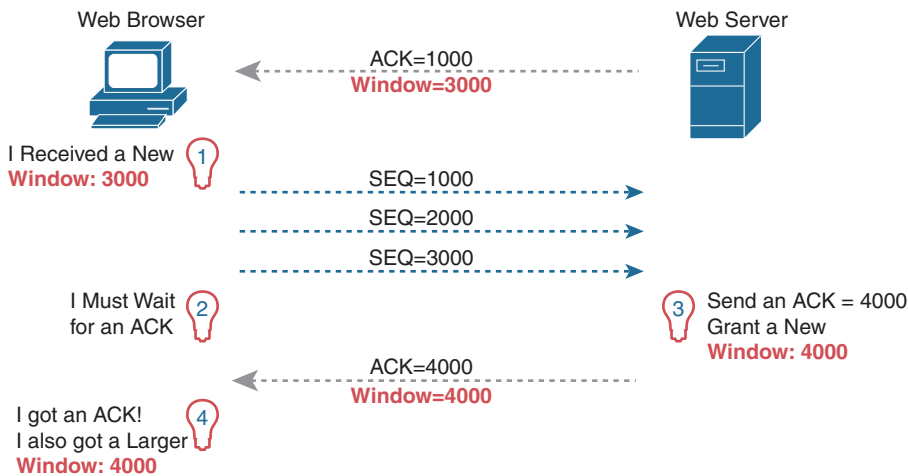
Web Browser

Web Server

ACK=1000
Window=3000

I Received a New
Window: 3000

1

SEQ=1000

SEQ=2000

SEQ=3000

I Must Wait
for an ACK

2

3

Send an ACK = 4000
Grant a New
Window: 4000

ACK=4000
Window=4000

I got an ACK!
I also got a Larger
Window: 4000

4